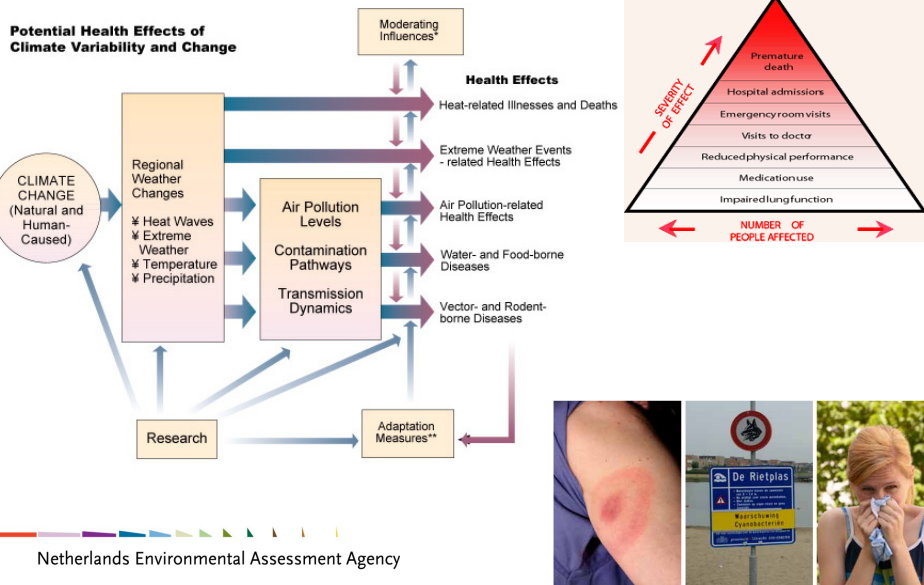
Potential Health Effects of Climate Variability and Change

Moderating Influences*

Health Effects

CLIMATE CHANGE (Natural and Human-Caused)

Regional Weather Changes

¥ Heat Waves
¥ Extreme Weather
¥ Temperature
¥ Precipitation

Air Pollution Levels

Contamination Pathways

Transmission Dynamics

Heat-related Illnesses and Deaths

Extreme Weather Events - related Health Effects

Air Pollution-related Health Effects

Water- and Food-borne Diseases

Vector- and Rodent-borne Diseases

Research

Adaptation Measures**

SEVERITY OF EFFECT

Premature death

Hospital admissions

Emergency room visits

Visits to doctor

Reduced physical performance

Medication use

Impaired lung function

NUMBER OF PEOPLE AFFECTED

De Rietplas

Waarschuwing Cyanobacteriën

Netherlands Environmental Assessment Agency